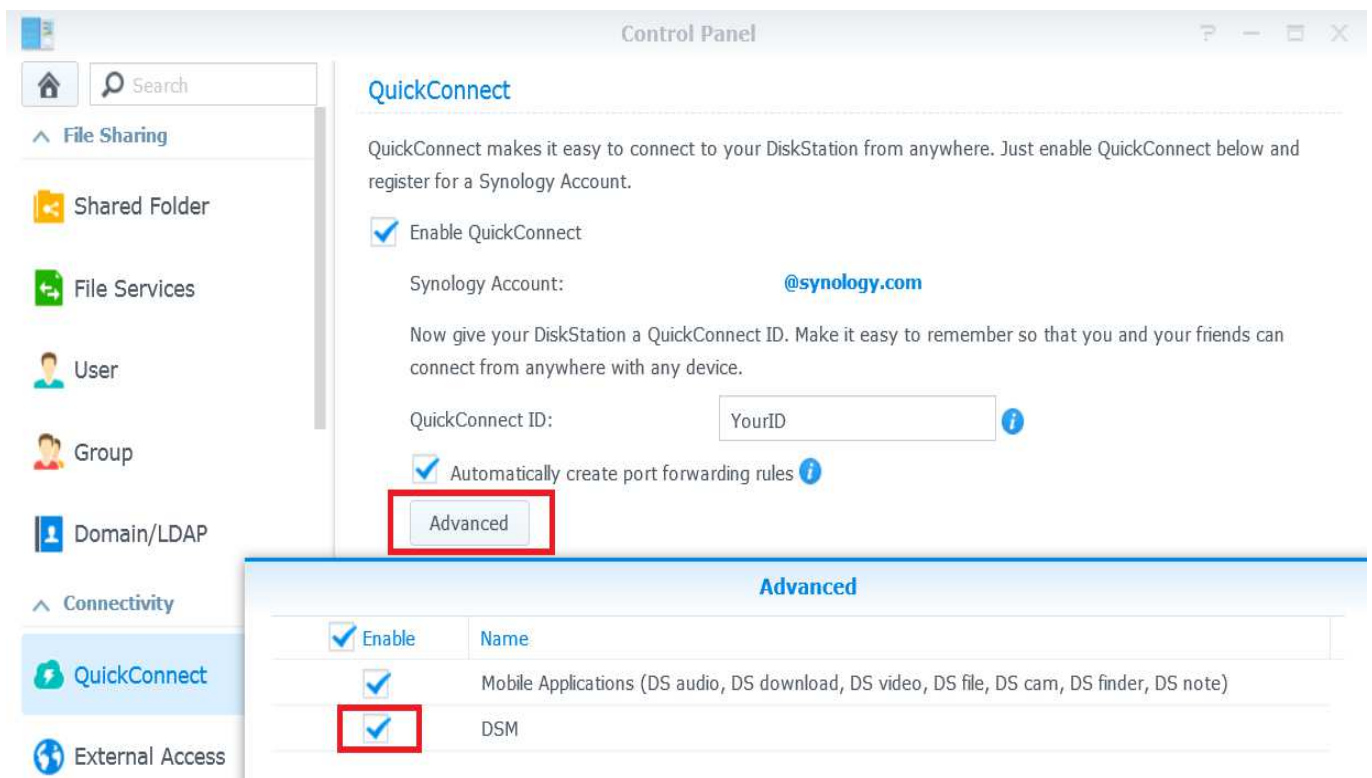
Control Panel

? — □ X

Search

File Sharing

Shared Folder

File Services

User

Group

Domain/LDAP

Connectivity

QuickConnect

External Access

QuickConnect

QuickConnect makes it easy to connect to your DiskStation from anywhere. Just enable QuickConnect below and register for a Synology Account.

Enable QuickConnect

Synology Account: @synology.com

Now give your DiskStation a QuickConnect ID. Make it easy to remember so that you and your friends can connect from anywhere with any device.

QuickConnect ID: YourID

Automatically create port forwarding rules

Advanced

Advanced

| Enable | Name |
|---|---|
| ✓ | Mobile Applications (DS audio, DS download, DS video, DS file, DS cam, DS finder, DS note) |
| ✓ | DSM |